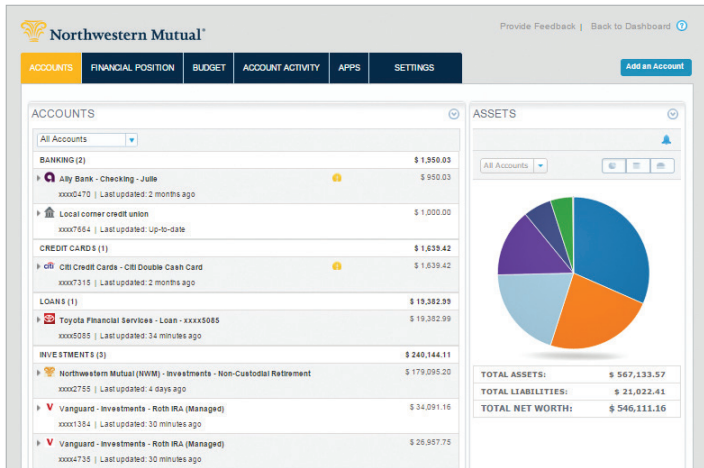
Northwestern Mutual®

Provide Feedback | Back to Dashboard ?

ACCOUNTS FINANCIAL POSITION BUDGET ACCOUNT ACTIVITY APPS SETTINGS

Add an Account

ACCOUNTS

All Accounts

BANKING (2) $ 1,950.03

Ally Bank - Checking - Julie $ 950.03
xxxx0470 | Last updated: 2 months ago

Local corner credit union $ 1,000.00
xxxx7664 | Last updated: Up-to-date

CREDIT CARDS (1) $ 1,639.42

citi Citi Credit Cards - Citi Double Cash Card $ 1,639.42
xxxx7315 | Last updated: 2 months ago

LOANS (1) $ 19,382.99

Toyota Financial Services - Loan - xxxx5085 $ 19,382.99
xxxx5085 | Last updated: 34 minutes ago

INVESTMENTS (3) $ 240,144.11

Northwestern Mutual (NWM) - Investments - Non-Custodial Retirement $ 179,095.20
xxxx2755 | Last updated: 4 days ago

V Vanguard - Investments - Roth IRA (Managed) $ 34,091.16
xxxx1354 | Last updated: 30 minutes ago

V Vanguard - Investments - Roth IRA (Managed) $ 26,957.75
xxxx4735 | Last updated: 30 minutes ago

ASSETS

All Accounts

TOTAL ASSETS: $ 567,133.57
TOTAL LIABILITIES: $ 21,022.41
TOTAL NET WORTH: $ 546,111.16